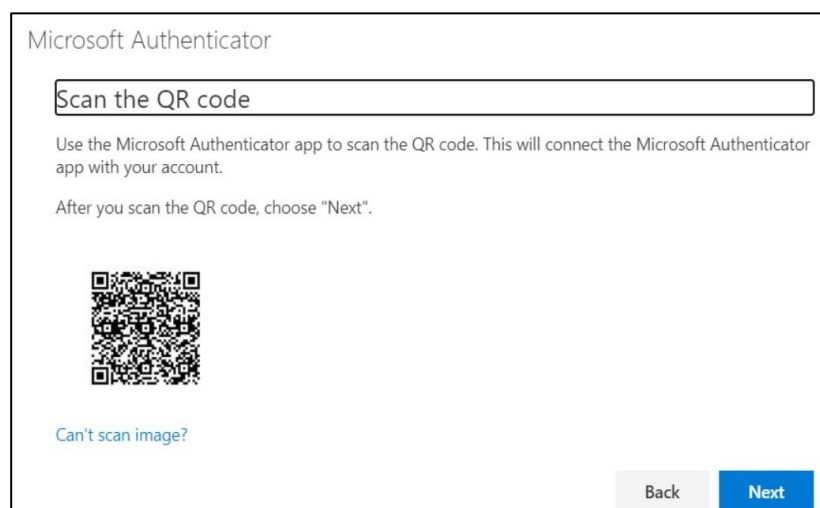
Microsoft Authenticator

Scan the QR code

Use the Microsoft Authenticator app to scan the QR code. This will connect the Microsoft Authenticator app with your account.

After you scan the QR code, choose "Next".

Can't scan image?

Back

Next